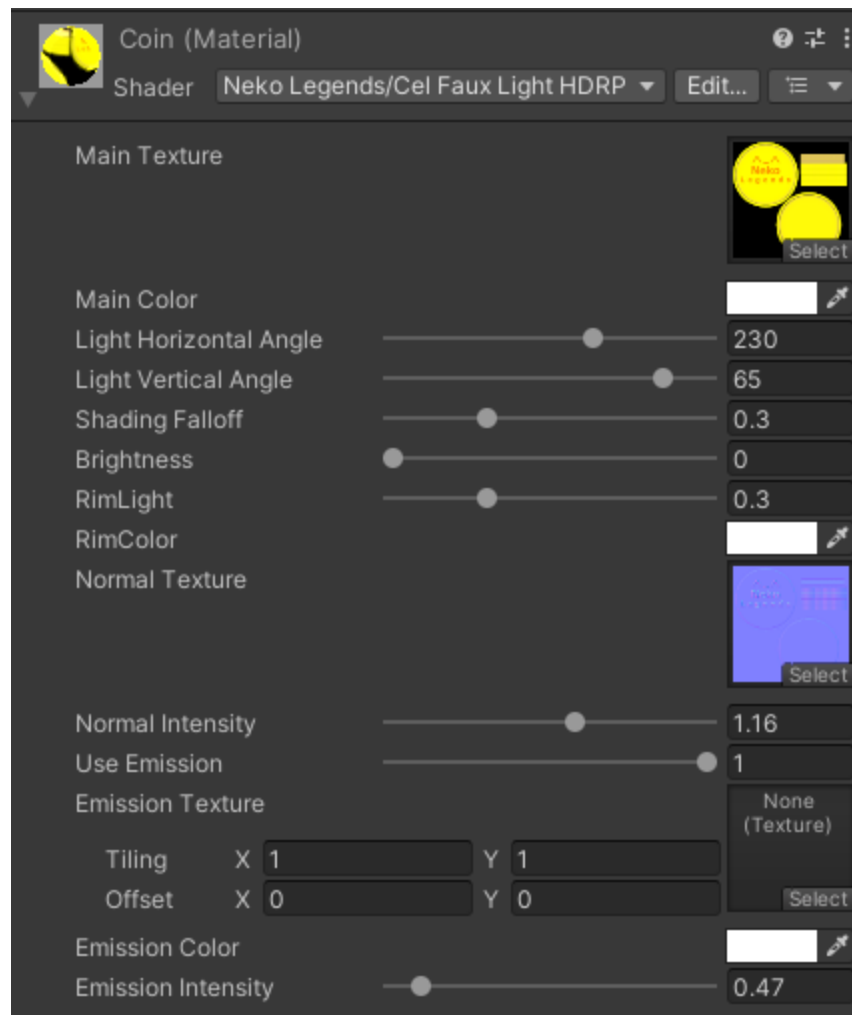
Coin (Material)

Shader Neko Legends/Cel Faux Light HDRP Edit...

Main Texture

^_^ Neko Legends

Select

Main Color

Light Horizontal Angle 230

Light Vertical Angle 65

Shading Falloff 0.3

Brightness 0

RimLight 0.3

RimColor

Normal Texture

Select

Normal Intensity 1.16

Use Emission 1

Emission Texture

None (Texture)

Tiling X 1 Y 1

Offset X 0 Y 0

Select

Emission Color

Emission Intensity 0.47